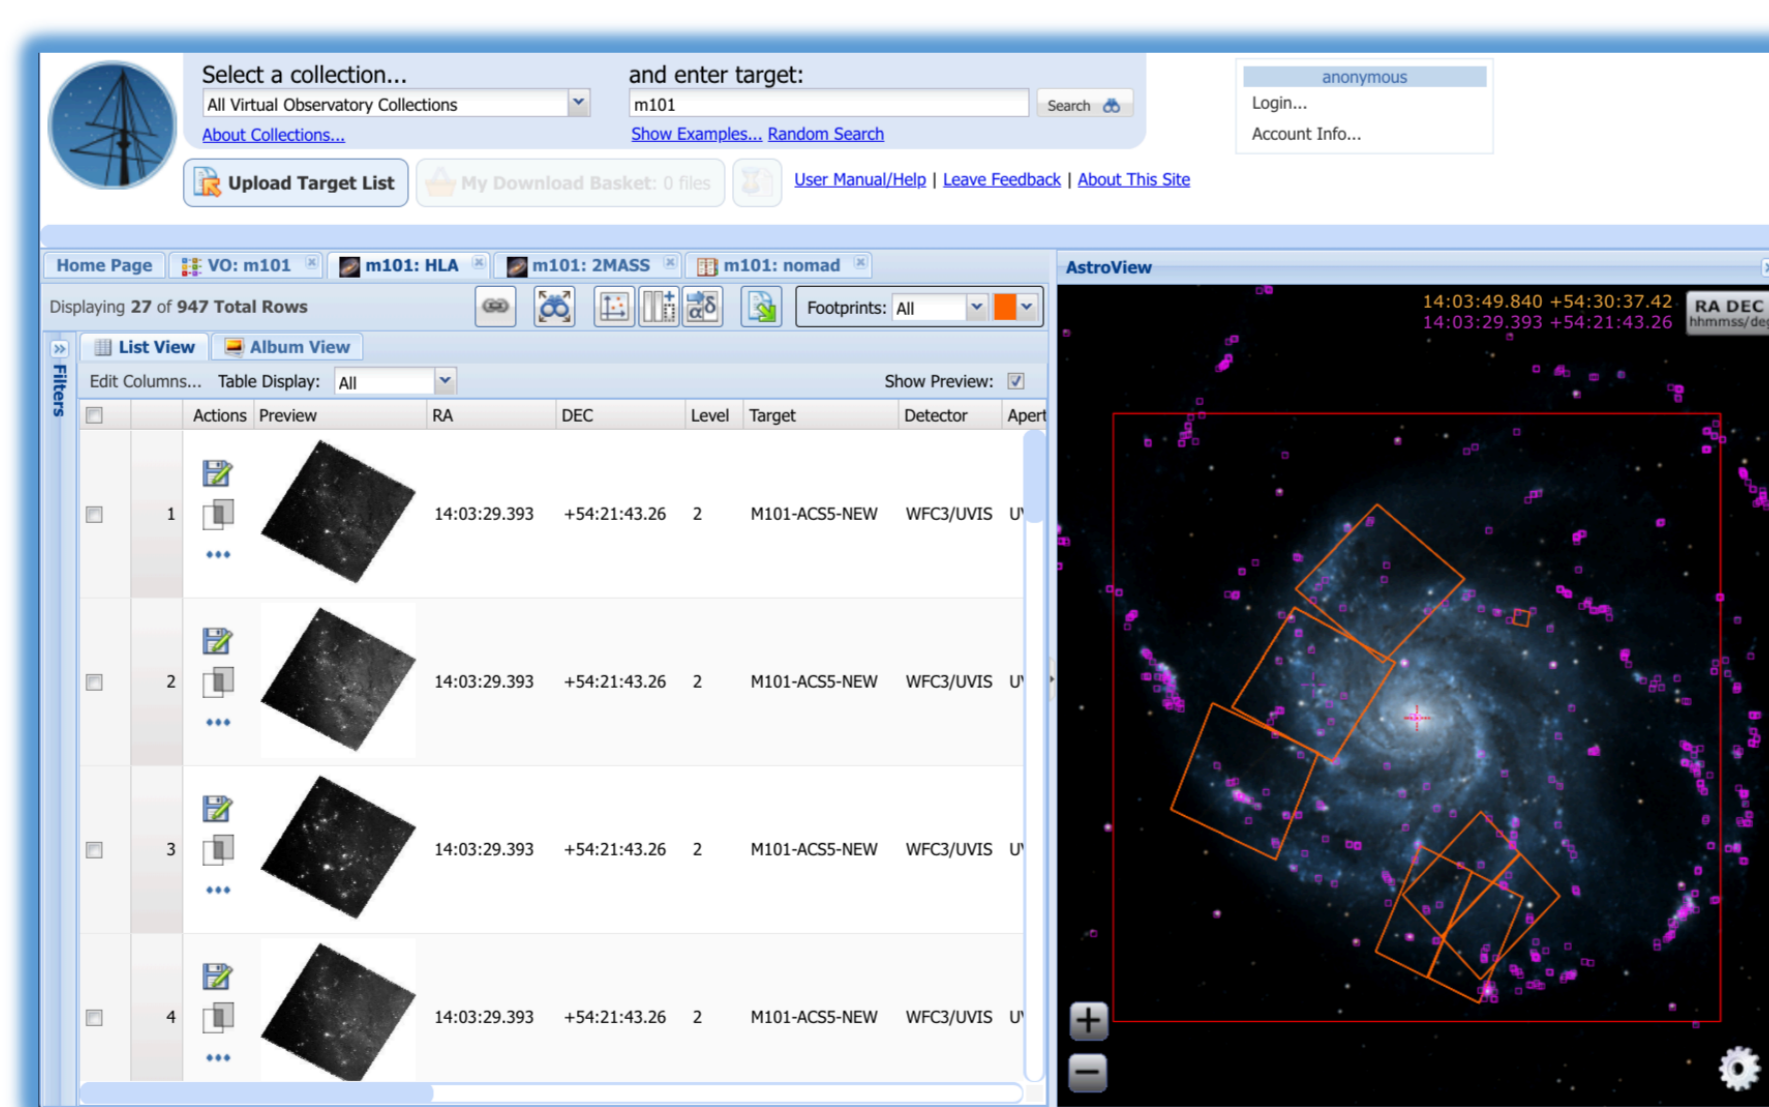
Select a collection...
All Virtual Observatory Collections
About Collections...

and enter target:
m101
Search
Show Examples... Random Search

anonymous
Login...
Account Info...

Upload Target List
My Download Basket: 0 files
User Manual/Help | Leave Feedback | About This Site

Home Page | VO: m101 | m101: HLA | m101: 2MASS | m101: nomad

AstroView

Displaying 27 of 947 Total Rows

Footprints: All

Filters

List View | Album View

Edit Columns... Table Display: All

Show Preview:

| | | Actions | Preview | RA | DEC | Level | Target | Detector | Apert |
|---|---|---|---|---|---|---|---|---|---|
| | 1 | ••• | | 14:03:29.393 | +54:21:43.26 | 2 | M101-ACS5-NEW | WFC3/UVIS | U |
| | 2 | ••• | | 14:03:29.393 | +54:21:43.26 | 2 | M101-ACS5-NEW | WFC3/UVIS | U |
| | 3 | ••• | | 14:03:29.393 | +54:21:43.26 | 2 | M101-ACS5-NEW | WFC3/UVIS | U |
| | 4 | ••• | | 14:03:29.393 | +54:21:43.26 | 2 | M101-ACS5-NEW | WFC3/UVIS | U |

14:03:49.840 +54:30:37.42
14:03:29.393 +54:21:43.26
RA DEC
hhmmss/de